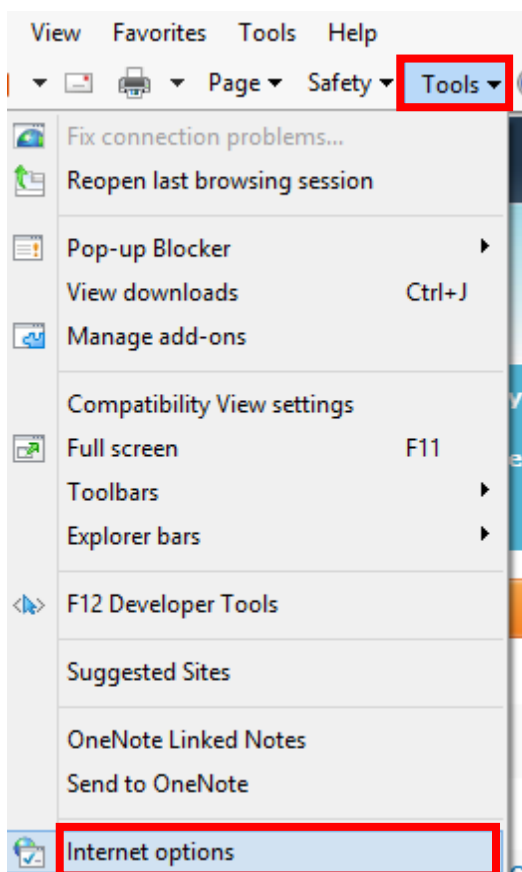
View Favorites Tools Help

Page ▾ Safety ▾ Tools ▾

Fix connection problems...
Reopen last browsing session

Pop-up Blocker
View downloads Ctrl+J
Manage add-ons

Compatibility View settings
Full screen F11
Toolbars
Explorer bars

F12 Developer Tools

Suggested Sites

OneNote Linked Notes
Send to OneNote

Internet options